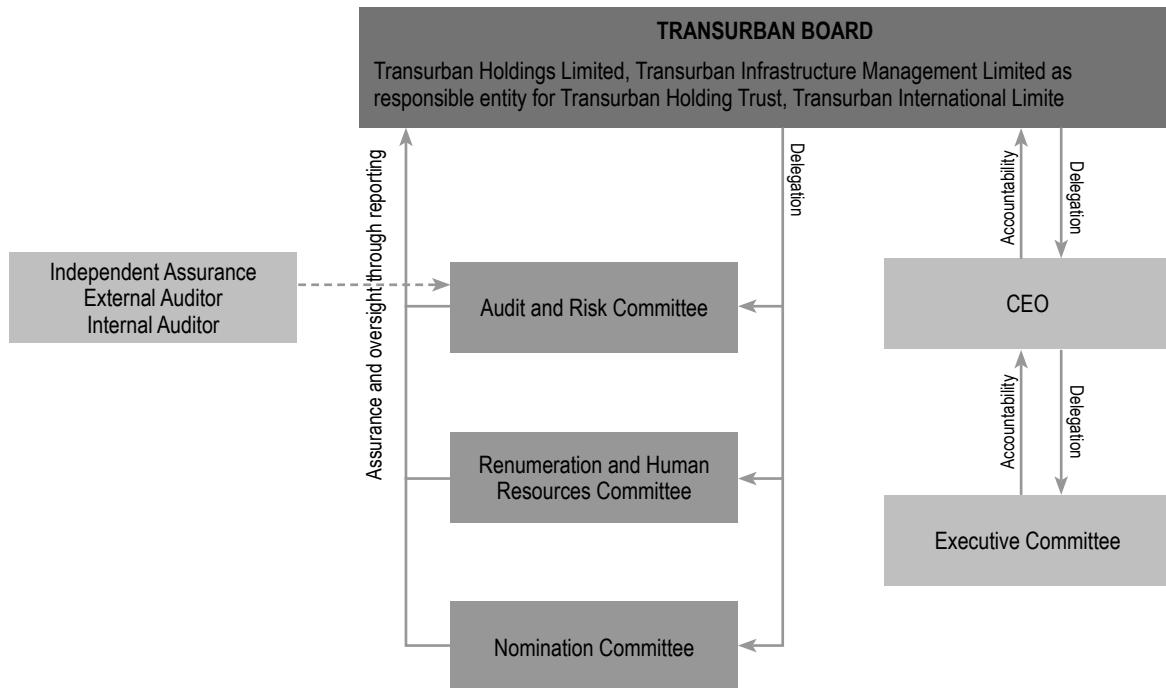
TRANSURBAN BOARD

Transurban Holdings Limited, Transurban Infrastructure Management Limited as responsible entity for Transurban Holding Trust, Transurban International Limite

Assurance and oversight through reporting

Delegation

Accountability

Delegation

Independent Assurance
External Auditor
Internal Auditor

Audit and Risk Committee

CEO

Accountability

Delegation

Renumeration and Human Resources Committee

Executive Committee

Nomination Committee